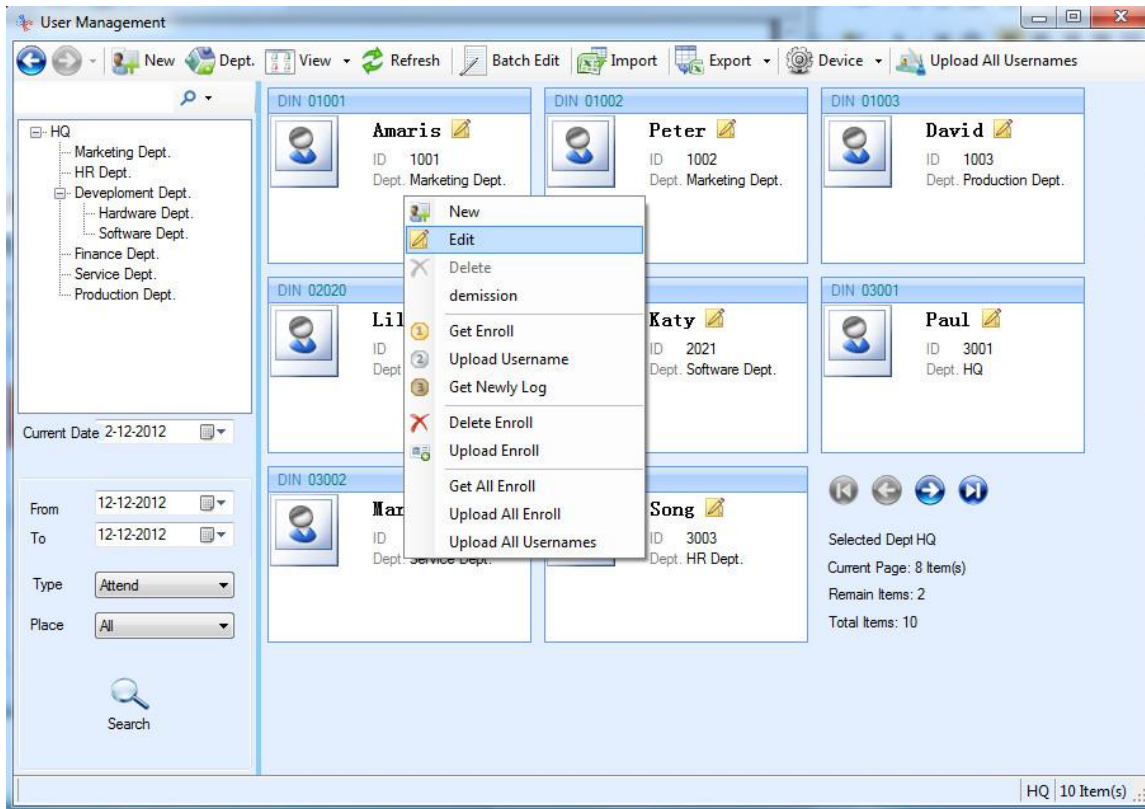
User Management

New Dept. View Refresh Batch Edit Import Export Device Upload All Usernames

HQ
Marketing Dept.
HR Dept.
Deveploment Dept.
Hardware Dept.
Software Dept.
Finance Dept.
Service Dept.
Production Dept.

Current Date 2-12-2012

From 12-12-2012
To 12-12-2012
Type Attend
Place All

Search

DIN 01001
Amaris
ID 1001
Dept. Marketing Dept.

DIN 01002
Peter
ID 1002
Dept. Marketing Dept.

DIN 01003
David
ID 1003
Dept. Production Dept.

DIN 02020
Lil
ID
Dept

Katy
ID 2021
Dept. Software Dept.

DIN 03001
Paul
ID 3001
Dept. HQ

DIN 03002
Mar
ID
Dept. Service Dept.

Song
ID 3003
Dept. HR Dept.

New
Edit
Delete
demission
Get Enroll
Upload Username
Get Newly Log
Delete Enroll
Upload Enroll
Get All Enroll
Upload All Enroll
Upload All Usernames

Selected Dept HQ
Current Page: 8 Item(s)
Remain Items: 2
Total Items: 10

HQ 10 Item(s)